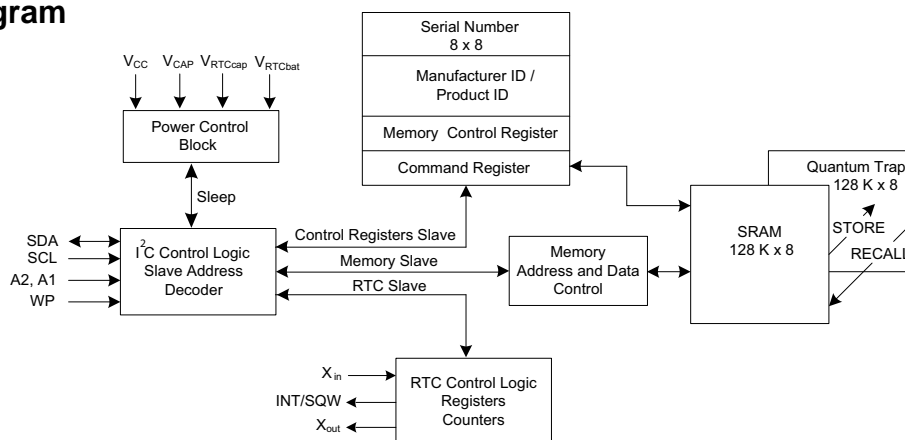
gram

$V_{CC}$ $V_{CAP}$ $V_{RTCcap}$ $V_{RTCbat}$

Power Control Block

Sleep

SDA
SCL
A2, A1
WP

$I^2C$ Control Logic Slave Address Decoder

Serial Number 8 x 8

Manufacturer ID / Product ID

Memory Control Register

Command Register

Control Registers Slave

Memory Slave

RTC Slave

Memory Address and Data Control

SRAM 128 K x 8

Quantum Trap 128 K x 8

STORE

RECALL

$X_{in}$
INT/SQW
$X_{out}$

RTC Control Logic Registers Counters